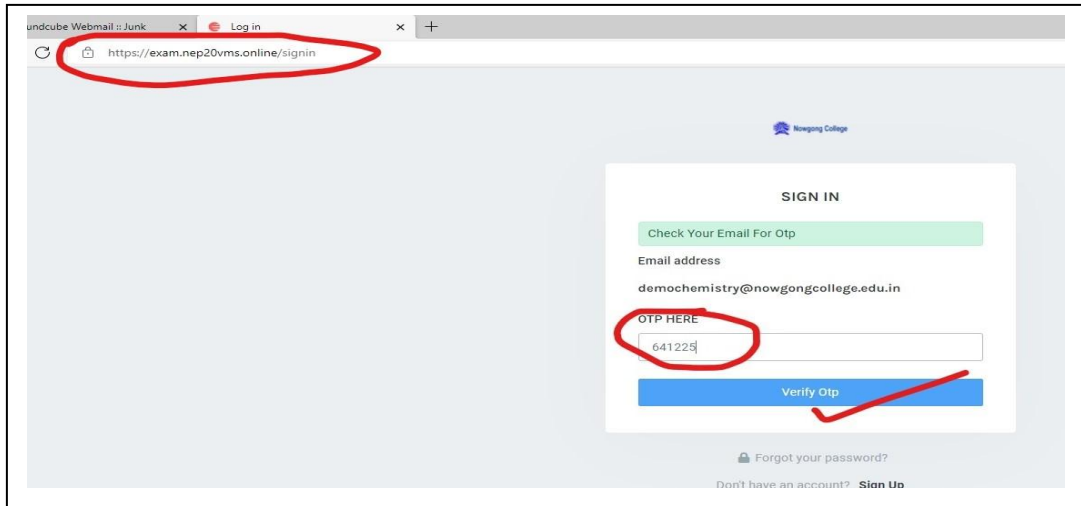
undcube Webmail :: Junk × Log in × +

https://exam.nep20vms.online/signin

Nowgong College

SIGN IN

Check Your Email For Otp

Email address

demochemistry@nowgongcollege.edu.in

OTP HERE

641225

Verify Otp

Forgot your password?

Don't have an account? Sign Up